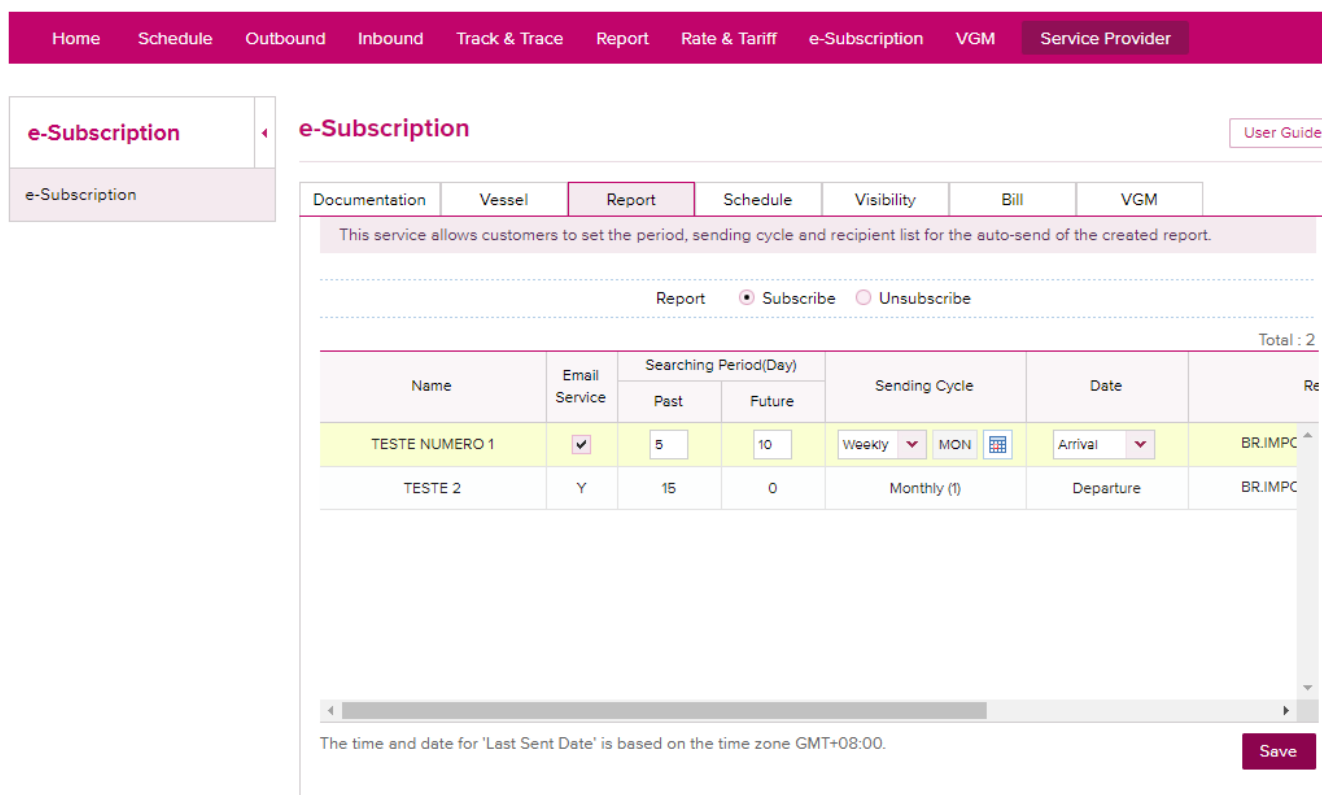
Home Schedule Outbound Inbound Track & Trace Report Rate & Tariff e-Subscription VGM Service Provider

e-Subscription

e-Subscription

e-Subscription

User Guide

Documentation Vessel Report Schedule Visibility Bill VGM

This service allows customers to set the period, sending cycle and recipient list for the auto-send of the created report.

Report Subscribe Unsubscribe

Total : 2

| Name | Email Service | Searching Period(Day) Past | Searching Period(Day) Future | Sending Cycle | Date | Re |
|---|---|---|---|---|---|---|
| TESTE NUMERO 1 | ✔ | 5 | 10 | Weekly MON | Arrival | BR.IMPC |
| TESTE 2 | Y | 15 | 0 | Monthly (1) | Departure | BR.IMPC |

The time and date for 'Last Sent Date' is based on the time zone GMT+08:00.

Save